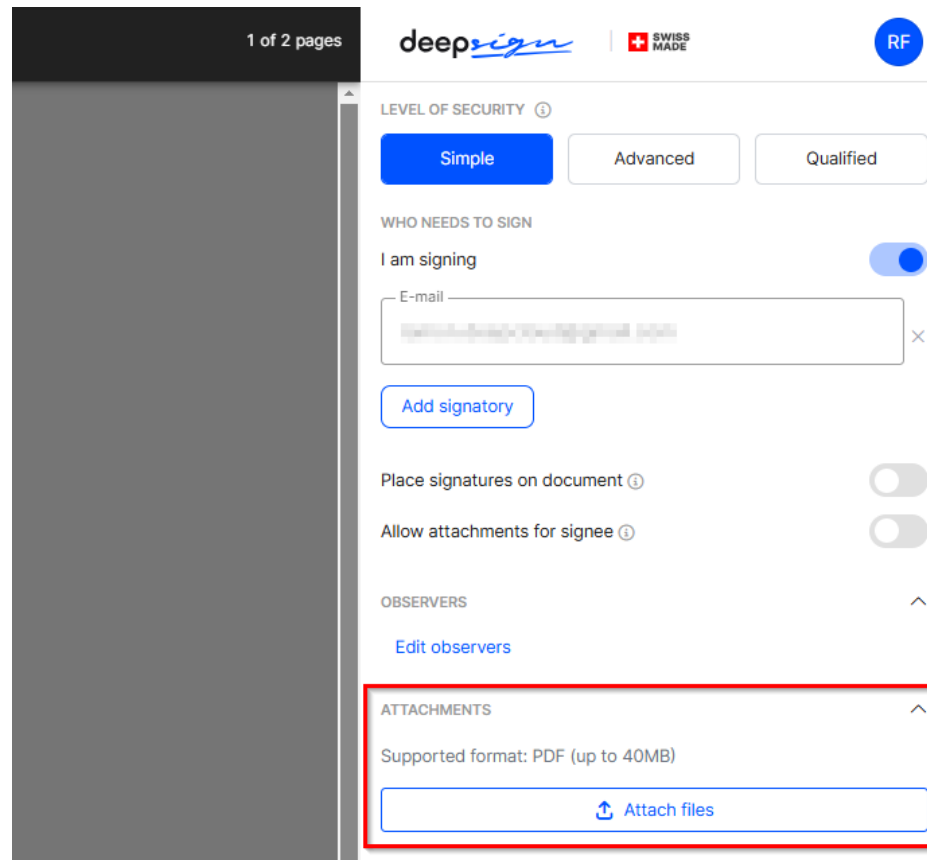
1 of 2 pages

deepsign | SWISS MADE

RF

LEVEL OF SECURITY

Simple

Advanced

Qualified

WHO NEEDS TO SIGN

I am signing

E-mail

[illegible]

Add signatory

Place signatures on document

Allow attachments for signee

OBSERVERS

Edit observers

ATTACHMENTS

Supported format: PDF (up to 40MB)

Attach files